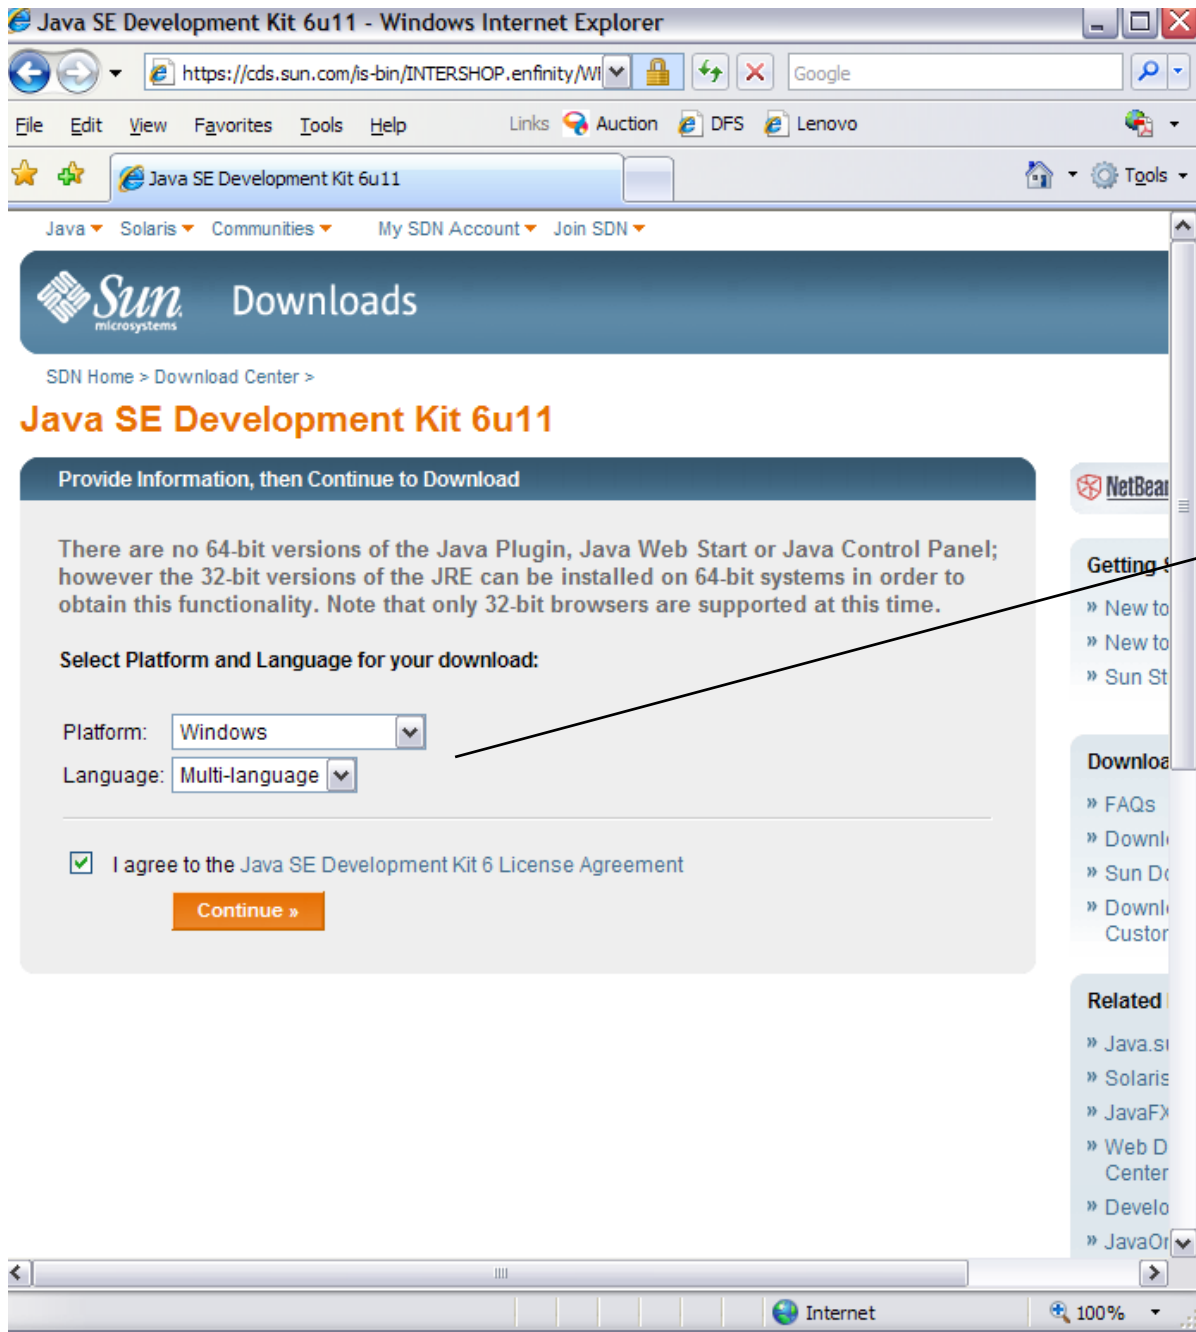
Java SE Development Kit 6u11 - Windows Internet Explorer

https://cds.sun.com/is-bin/INTERSHOP.enfinity/WI

Google

File Edit View Favorites Tools Help Links Auction DFS Lenovo

Java SE Development Kit 6u11

Tools

Java Solaris Communities My SDN Account Join SDN

Sun microsystems Downloads

SDN Home > Download Center >

Java SE Development Kit 6u11

Provide Information, then Continue to Download

There are no 64-bit versions of the Java Plugin, Java Web Start or Java Control Panel; however the 32-bit versions of the JRE can be installed on 64-bit systems in order to obtain this functionality. Note that only 32-bit browsers are supported at this time.

Select Platform and Language for your download:

Platform: Windows
Language: Multi-language

I agree to the Java SE Development Kit 6 License Agreement

Continue »

NetBear

Getting
» New to
» New to
» Sun St

Downloa
» FAQs
» Downl
» Sun Do
» Downl
Custor

Related
» Java.su
» Solaris
» JavaFX
» Web D
Center
» Develo
» JavaOr

Internet 100%